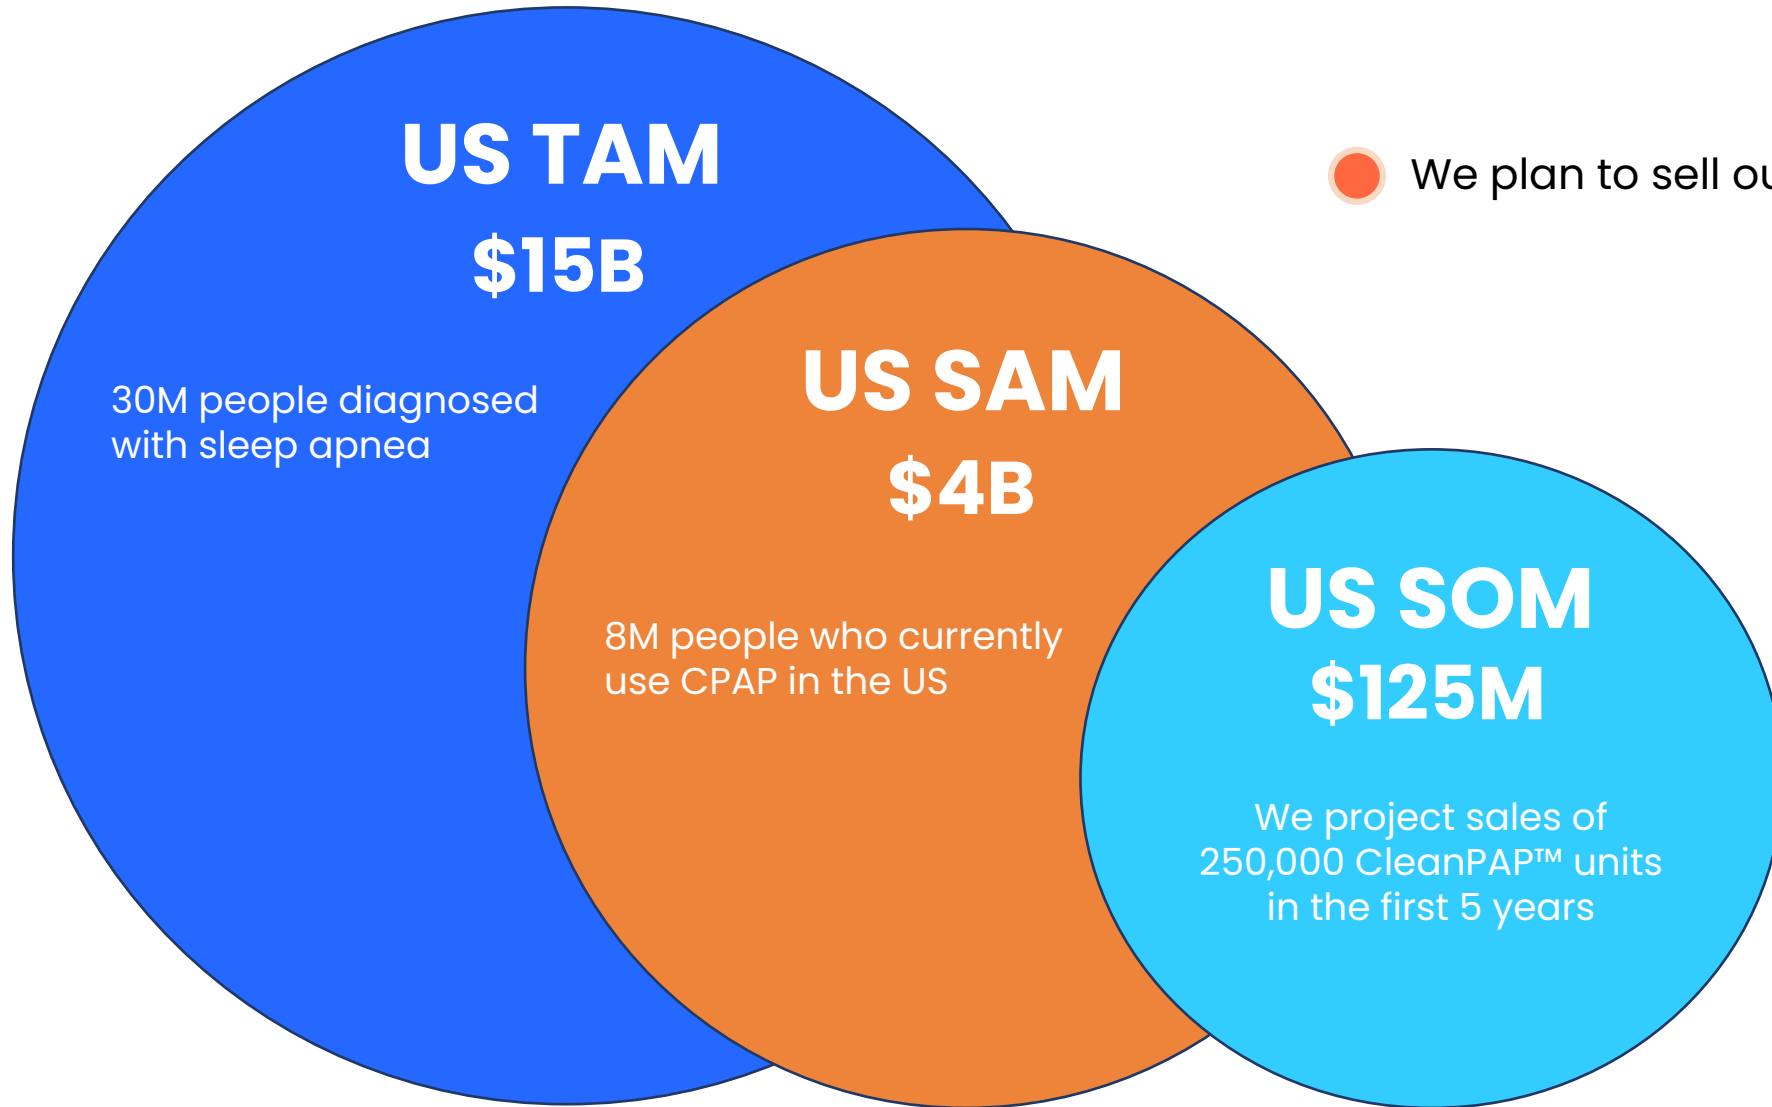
US TAM
$15B

30M people diagnosed with sleep apnea

US SAM
$4B

8M people who currently use CPAP in the US

US SOM
$125M

We project sales of 250,000 CleanPAP™ units in the first 5 years

We plan to sell ou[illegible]